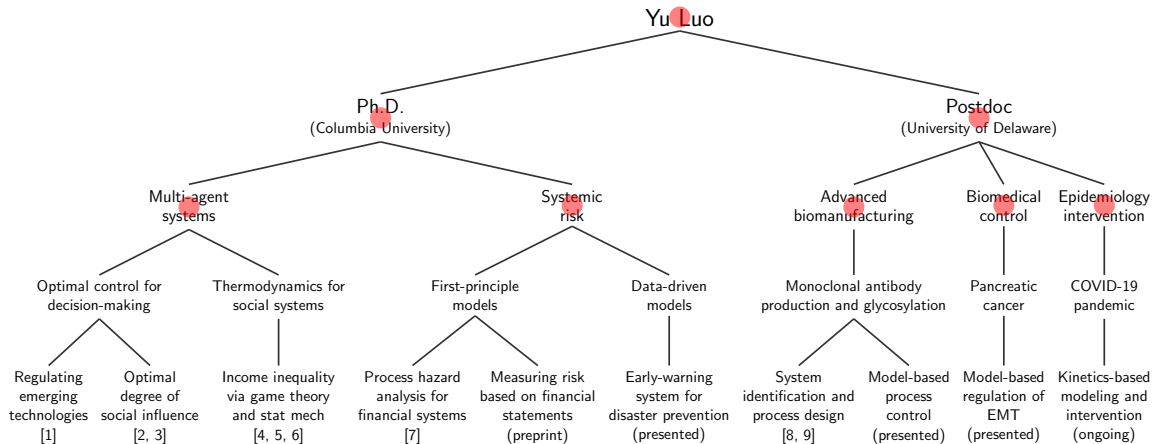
Yu Luo

Ph.D.
(Columbia University)

Postdoc
(University of Delaware)

Multi-agent systems

Systemic risk

Advanced biomanufacturing

Biomedical control

Epidemiology intervention

Optimal control for decision-making

Thermodynamics for social systems

First-principle models

Data-driven models

Monoclonal antibody production and glycosylation

Pancreatic cancer

COVID-19 pandemic

Regulating emerging technologies [1]

Optimal degree of social influence [2, 3]

Income inequality via game theory and stat mech [4, 5, 6]

Process hazard analysis for financial systems [7]

Measuring risk based on financial statements (preprint)

Early-warning system for disaster prevention (presented)

System identification and process design [8, 9]

Model-based process control (presented)

Model-based regulation of EMT (presented)

Kinetics-based modeling and intervention (ongoing)